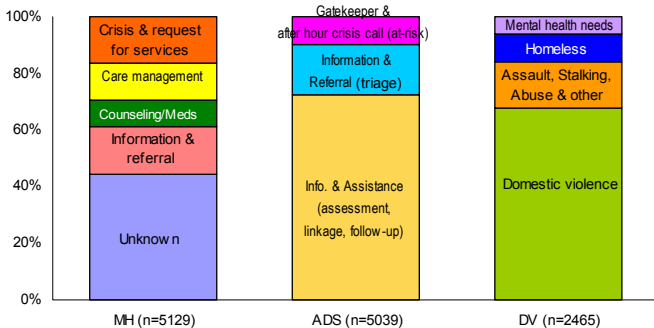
100%
80%
60%
40%
20%
0%

Crisis & request for services
Care management
Counseling/Meds
Information & referral
Unknow n

Gatekeeper & after hour crisis call (at-risk)
Information & Referral (triage)
Info. & Assistance (assessment, linkage, follow-up)

Mental health needs
Homeless
Assault, Stalking, Abuse & other
Domestic violence

MH (n=5129)
ADS (n=5039)
DV (n=2465)